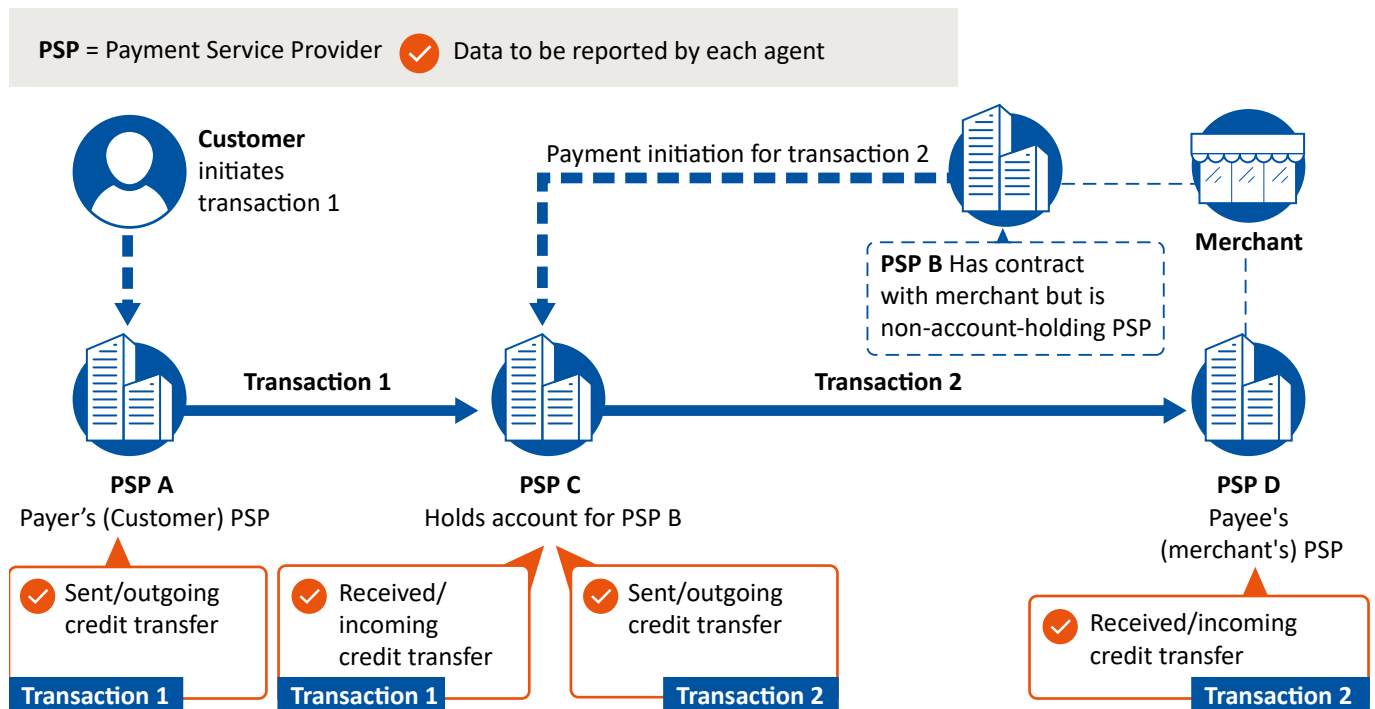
**PSP** = Payment Service Provider Data to be reported by each agent

**Customer** initiates transaction 1

Payment initiation for transaction 2

**Merchant**

**PSP B** Has contract with merchant but is non-account-holding PSP

**Transaction 1**

**Transaction 2**

**PSP A**
Payer’s (Customer) PSP

**PSP C**
Holds account for PSP B

**PSP D**
Payee's (merchant's) PSP

Sent/outgoing credit transfer
**Transaction 1**

Received/ incoming credit transfer
**Transaction 1**

Sent/outgoing credit transfer
**Transaction 2**

Received/incoming credit transfer
**Transaction 2**